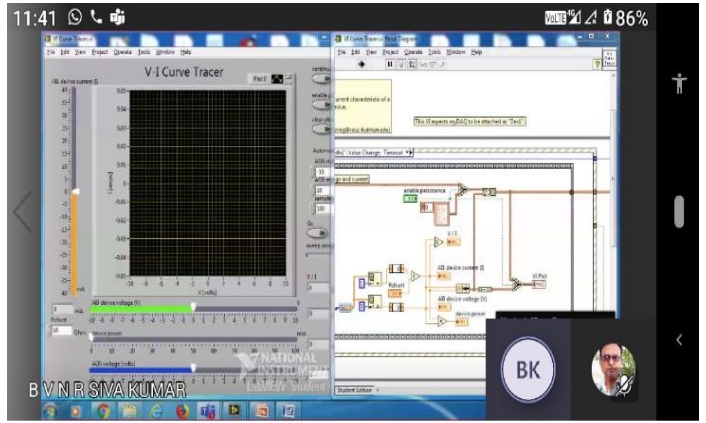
11:41

86%

V-I Curve Tracer

File Edit View Project Operate Tools Window Help

V-I Curve Tracer

Plot 0

AB device current (I)

AB device voltage (V)

Rshunt

device power

AOO voltage (volts)

V (volts)

I (amps)

V / I

continuous

enable pe

clear plo

Automatic

AO0 start

10

AO0 step

10

samples

100

sweep pe

V-I Curve Tracer.vi Block Diagram

File Edit View Project Operate Tools Window Help

urrent characteristic of a vice.

This VI expects myDAQ to be attached as "Dev1".

enable persistence

V / I

AB device current (I)

Rshunt

AB device voltage (V)

device power

VI Plot

Value Change, Timeout

ge and current

NATIONAL INSTRUMENTS

LabVIEW Student Edition

Student Edition

B V N R SIVA KUMAR

BK